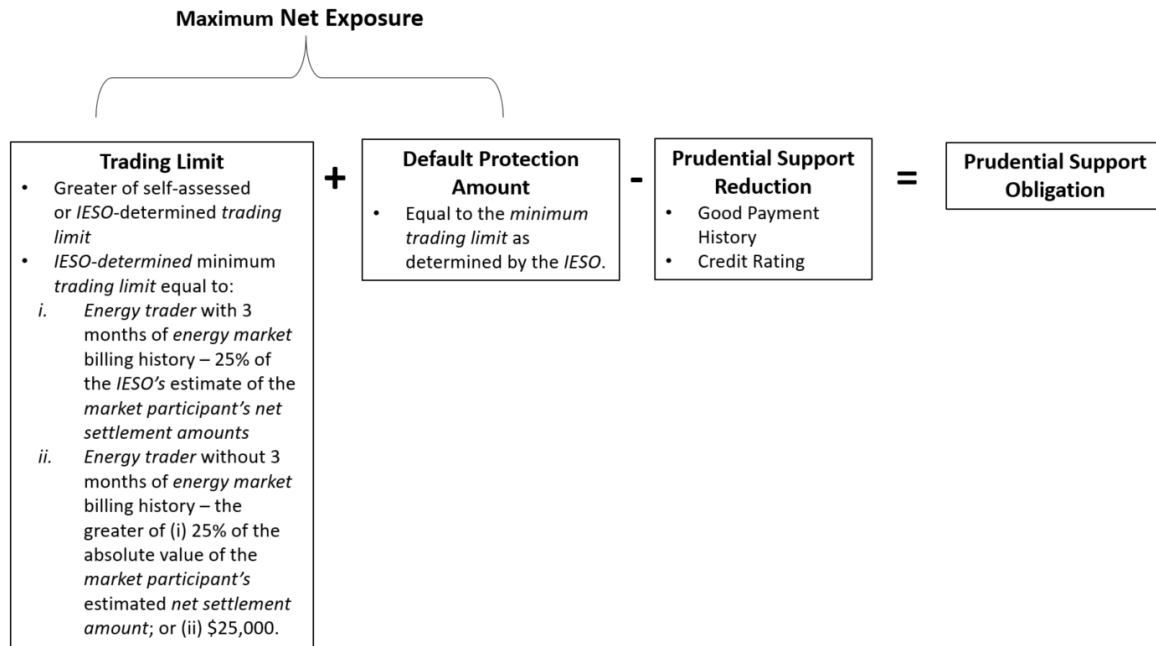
Maximum Net Exposure

Trading Limit
- Greater of self-assessed or IESO-determined trading limit
- IESO-determined minimum trading limit equal to:
i. Energy trader with 3 months of energy market billing history – 25% of the IESO's estimate of the market participant's net settlement amounts
ii. Energy trader without 3 months of energy market billing history – the greater of (i) 25% of the absolute value of the market participant's estimated net settlement amount; or (ii) \$25,000.

+

Default Protection Amount
- Equal to the minimum trading limit as determined by the IESO.

-

Prudential Support Reduction
- Good Payment History
- Credit Rating

=

Prudential Support Obligation